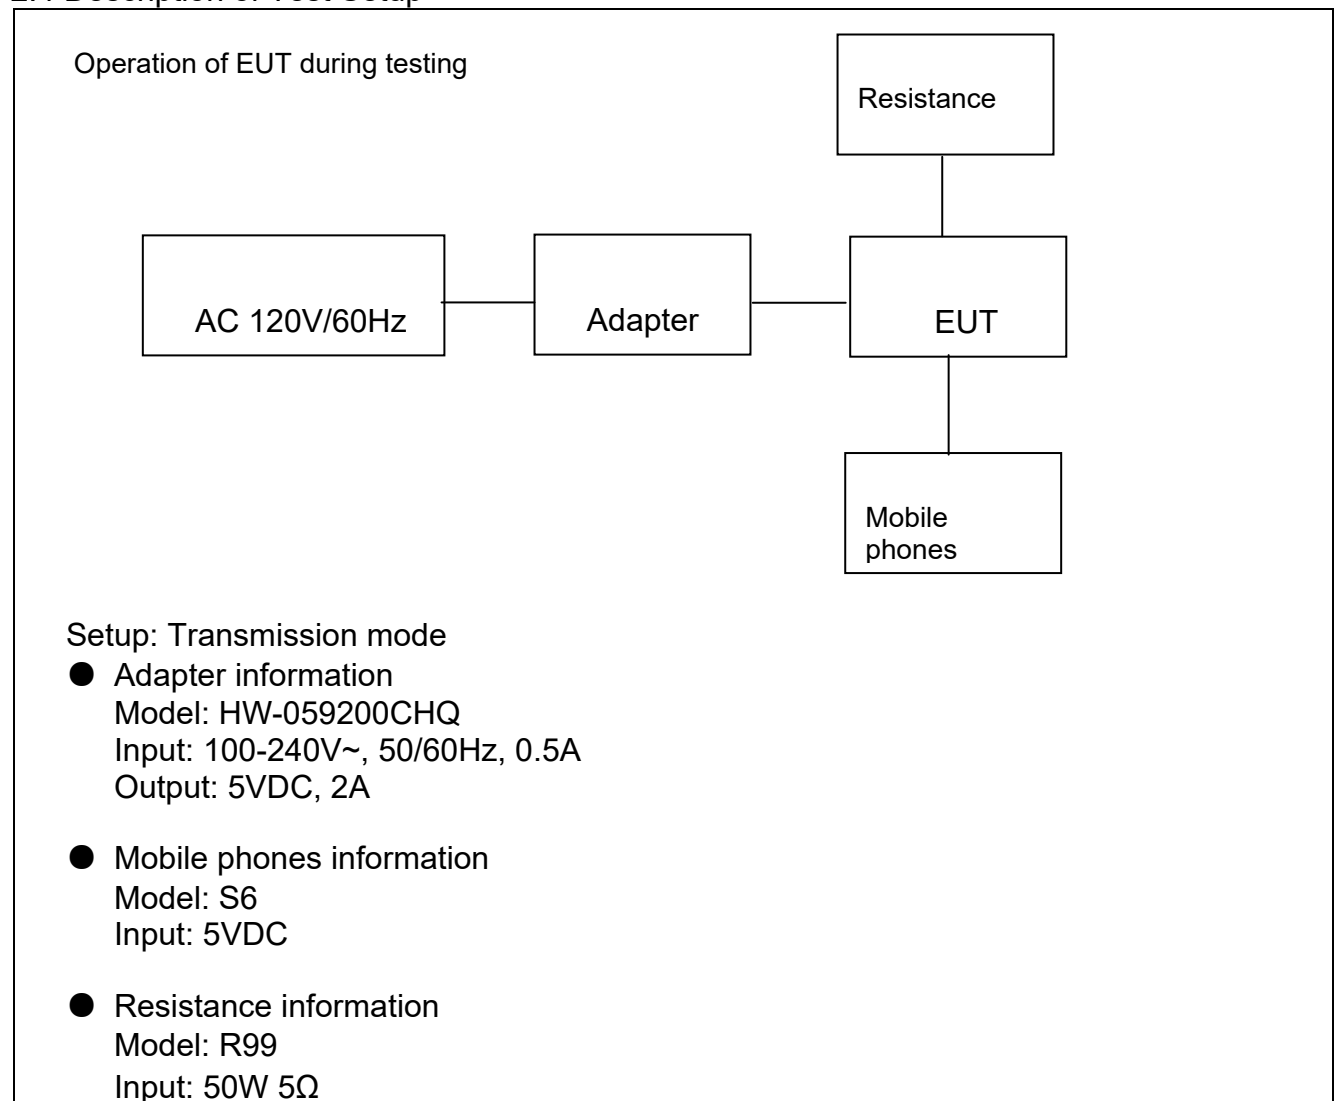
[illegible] Description of Test Setup

Operation of EUT during testing

Resistance

AC 120V/60Hz

Adapter

EUT

Mobile phones

Setup: Transmission mode

● Adapter information
Model: HW-059200CHQ
Input: 100-240V~, 50/60Hz, 0.5A
Output: 5VDC, 2A

● Mobile phones information
Model: S6
Input: 5VDC

● Resistance information
Model: R99
Input: 50W 5Ω